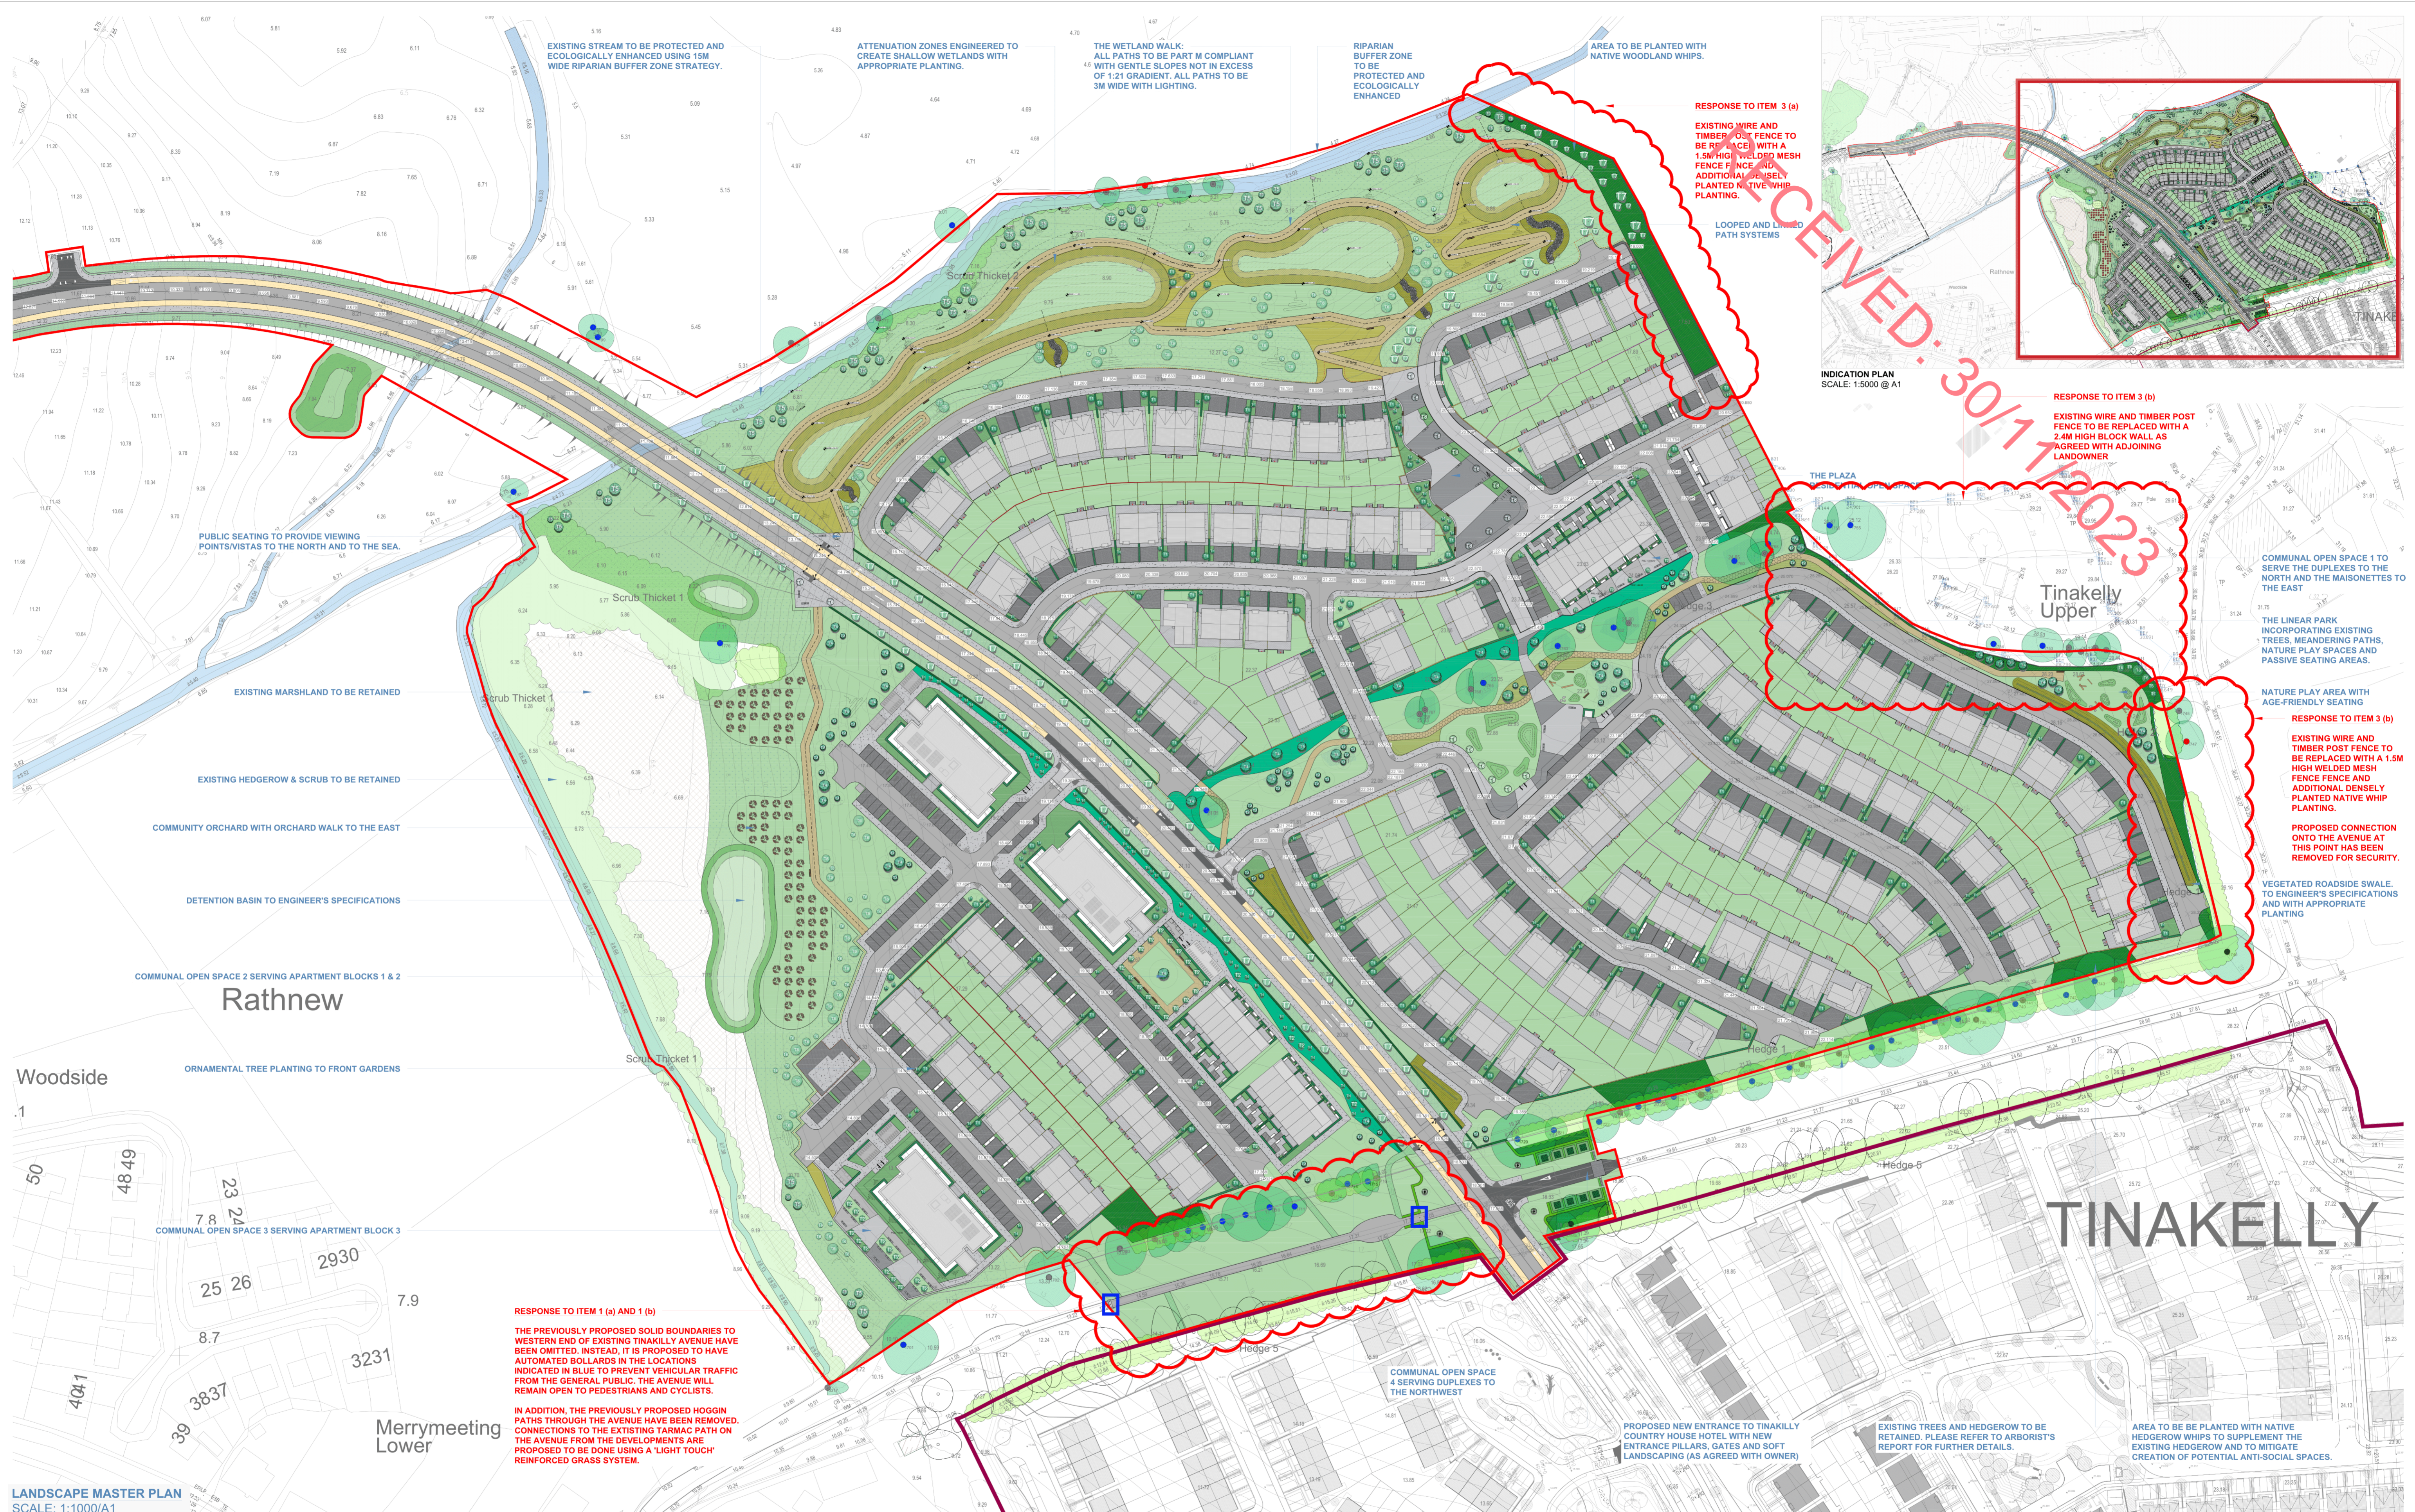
EXISTING STREAM TO BE PROTECTED AND ECOLOGICALLY ENHANCED USING 15M WIDE RIPARIAN BUFFER ZONE STRATEGY.

ATTENUATION ZONES ENGINEERED TO CREATE SHALLOW WETLANDS WITH APPROPRIATE PLANTING.

THE WETLAND WALK: ALL PATHS TO BE PART M COMPLIANT WITH GENTLE SLOPES NOT IN EXCESS OF 1:21 GRADIENT. ALL PATHS TO BE 3M WIDE WITH LIGHTING.

RIPARIAN BUFFER ZONE TO BE PROTECTED AND ECOLOGICALLY ENHANCED

AREA TO BE PLANTED WITH NATIVE WOODLAND WHIPS.

RESPONSE TO ITEM 3 (a)

EXISTING WIRE AND TIMBER POST FENCE TO BE REPLACED WITH A 1.5M HIGH WELDED MESH FENCE FENCE AND ADDITIONAL DENSELY PLANTED NATIVE WHIP PLANTING.

LOOPED AND LINKED PATH SYSTEMS

RECEIVED: 30/11/2023

INDICATION PLAN
SCALE: 1:5000 @ A1

TINAKELLY

RESPONSE TO ITEM 3 (b)

EXISTING WIRE AND TIMBER POST FENCE TO BE REPLACED WITH A 2.4M HIGH BLOCK WALL AS AGREED WITH ADJOINING LANDOWNER

THE PLAZA

Scrub Thicket 2

Scrub Thicket 1

Scrub Thicket 1

Scrub Thicket 1

PUBLIC SEATING TO PROVIDE VIEWING POINTS/VISTAS TO THE NORTH AND TO THE SEA.

COMMUNAL OPEN SPACE 1 TO SERVE THE DUPLEXES TO THE NORTH AND THE MAISONETTES TO THE EAST

Tinakelly Upper

THE LINEAR PARK INCORPORATING EXISTING TREES, MEANDERING PATHS, NATURE PLAY SPACES AND PASSIVE SEATING AREAS.

NATURE PLAY AREA WITH AGE-FRIENDLY SEATING

RESPONSE TO ITEM 3 (b)

EXISTING WIRE AND TIMBER POST FENCE TO BE REPLACED WITH A 1.5M HIGH WELDED MESH FENCE FENCE AND ADDITIONAL DENSELY PLANTED NATIVE WHIP PLANTING.

PROPOSED CONNECTION ONTO THE AVENUE AT THIS POINT HAS BEEN REMOVED FOR SECURITY.

VEGETATED ROADSIDE SWALE. TO ENGINEER'S SPECIFICATIONS AND WITH APPROPRIATE PLANTING

EXISTING MARSHLAND TO BE RETAINED

EXISTING HEDGEROW & SCRUB TO BE RETAINED

COMMUNITY ORCHARD WITH ORCHARD WALK TO THE EAST

DETENTION BASIN TO ENGINEER'S SPECIFICATIONS

COMMUNAL OPEN SPACE 2 SERVING APARTMENT BLOCKS 1 & 2

Rathnew

ORNAMENTAL TREE PLANTING TO FRONT GARDENS

Woodside

Hedge 1

Hedge 3

Hedge 5

Hedge 5

TINAKELLY

COMMUNAL OPEN SPACE 3 SERVING APARTMENT BLOCK 3

RESPONSE TO ITEM 1 (a) AND 1 (b)

THE PREVIOUSLY PROPOSED SOLID BOUNDARIES TO WESTERN END OF EXISTING TINAKILLY AVENUE HAVE BEEN OMITTED. INSTEAD, IT IS PROPOSED TO HAVE AUTOMATED BOLLARDS IN THE LOCATIONS INDICATED IN BLUE TO PREVENT VEHICULAR TRAFFIC FROM THE GENERAL PUBLIC. THE AVENUE WILL REMAIN OPEN TO PEDESTRIANS AND CYCLISTS.

IN ADDITION, THE PREVIOUSLY PROPOSED HOGGIN PATHS THROUGH THE AVENUE HAVE BEEN REMOVED. CONNECTIONS TO THE EXISTING TARMAC PATH ON THE AVENUE FROM THE DEVELOPMENTS ARE PROPOSED TO BE DONE USING A 'LIGHT TOUCH' REINFORCED GRASS SYSTEM.

COMMUNAL OPEN SPACE 4 SERVING DUPLEXES TO THE NORTHWEST

PROPOSED NEW ENTRANCE TO TINAKILLY COUNTRY HOUSE HOTEL WITH NEW ENTRANCE PILLARS, GATES AND SOFT LANDSCAPING (AS AGREED WITH OWNER)

EXISTING TREES AND HEDGEROW TO BE RETAINED. PLEASE REFER TO ARBORIST'S REPORT FOR FURTHER DETAILS.

AREA TO BE PLANTED WITH NATIVE HEDGEROW WHIPS TO SUPPLEMENT THE EXISTING HEDGEROW AND TO MITIGATE CREATION OF POTENTIAL ANTI-SOCIAL SPACES.

Merrymeeting Lower

50 48 49 23 24 7 8 2930 25 26 7.9 8.7 3231 4041 3837 39

LANDSCAPE MASTER PLAN
SCALE: 1:1000/A1